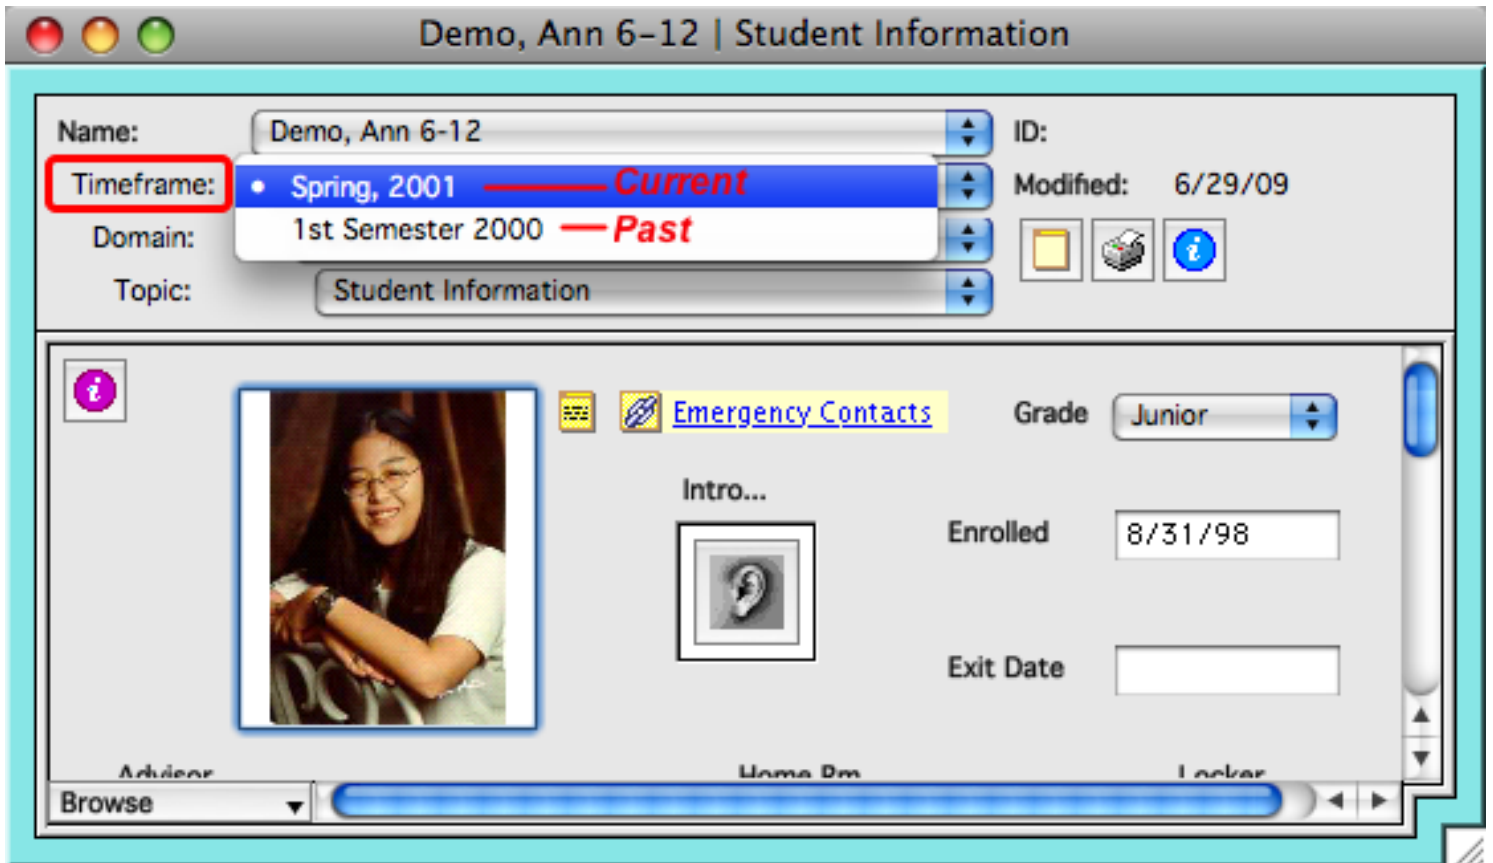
Demo, Ann 6-12 | Student Information

Name: Demo, Ann 6-12

ID:

Timeframe: • Spring, 2001 Current

1st Semester 2000 Past

Modified: 6/29/09

Domain:

Topic: Student Information

Emergency Contacts

Grade Junior

Intro...

Enrolled 8/31/98

Exit Date

Advisor

Home Rm

Locker

Browse